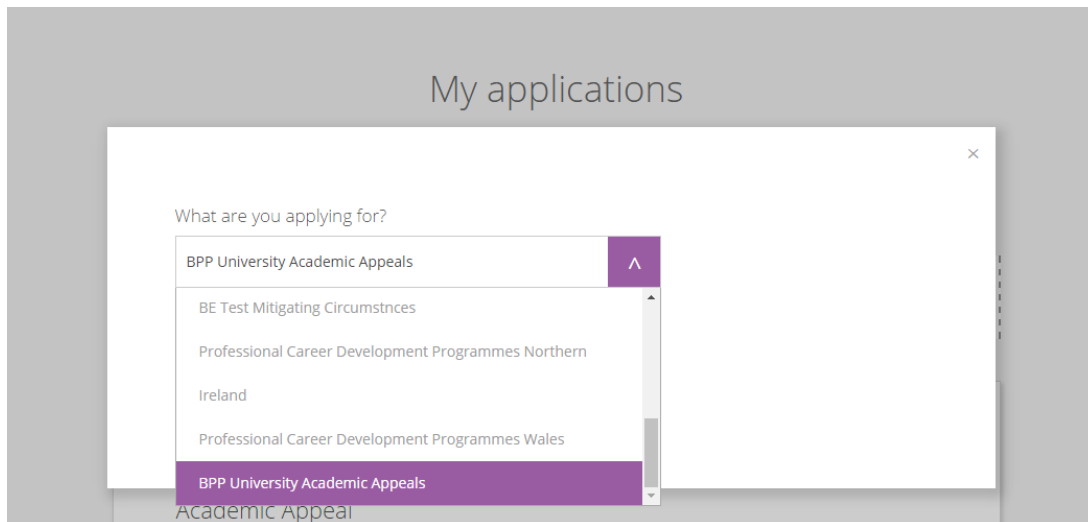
My applications

×

What are you applying for?

BPP University Academic Appeals

^

BE Test Mitigating Circumstnces

Professional Career Development Programmes Northern

Ireland

Professional Career Development Programmes Wales

BPP University Academic Appeals

Academic Appeal